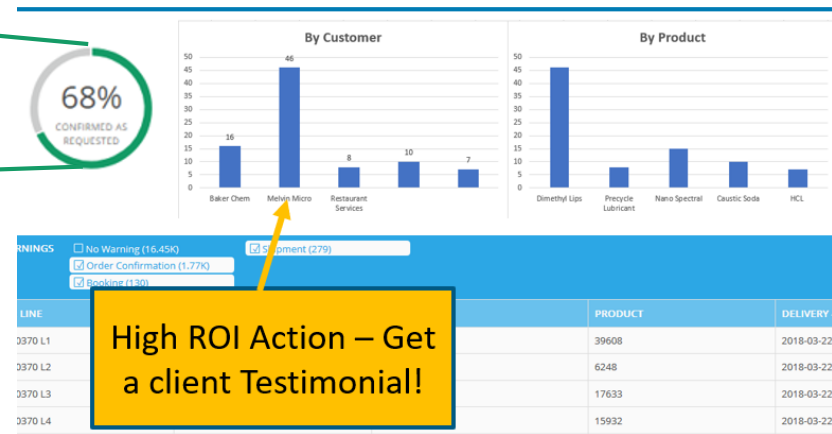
68%
CONFIRMED AS REQUESTED

By Customer

| | Baker Chem | Melvin Micro | Restaurant Services | | |
|---|---|---|---|---|---|
| | 16 | 46 | 8 | 10 | 7 |

50 45 40 35 30 25 20 15 10 5 0

By Product

50 45 40 35 30 25 20 15 10 5 0

Dimethyl Lips
Precycle Lubricant
Nano Spectral
Caustic Soda
HCL

RNINGS
No Warning (16.45K)
Order Confirmation (1.77K)
Booking (130)
Shipment (279)

| LINE | | PRODUCT | DELIVERY |
|---|---|---|---|
| 0370 L1 | | 39608 | 2018-03-22 |
| 0370 L2 | | 6248 | 2018-03-22 |
| 0370 L3 | | 17633 | 2018-03-22 |
| 0370 L4 | | 15932 | 2018-03-22 |

High ROI Action – Get a client Testimonial!